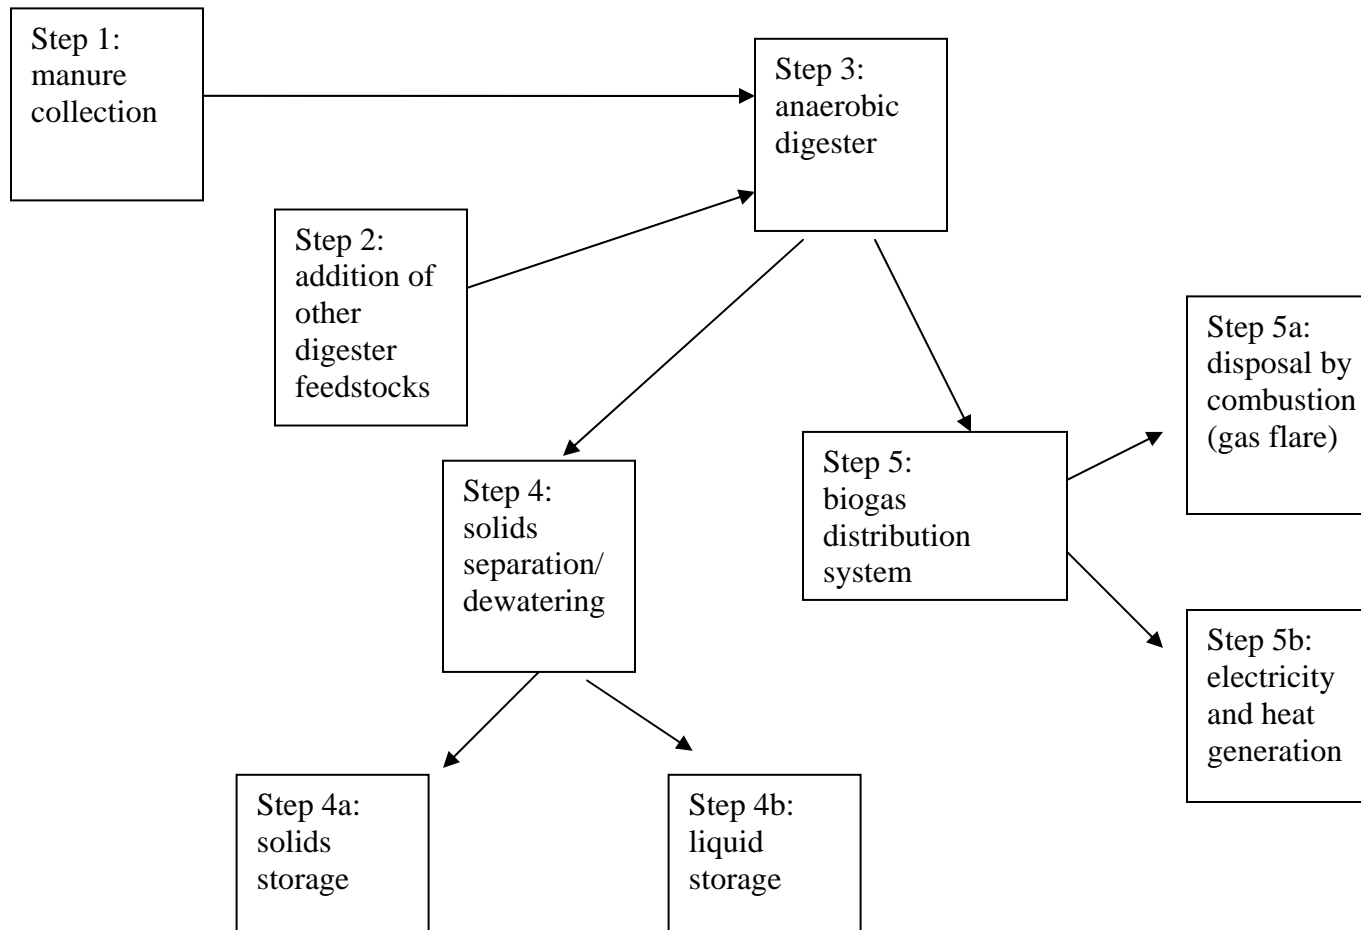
Step 1: manure collection

Step 2: addition of other digester feedstocks

Step 3: anaerobic digester

Step 4: solids separation/ dewatering

Step 5: biogas distribution system

Step 5a: disposal by combustion (gas flare)

Step 5b: electricity and heat generation

Step 4a: solids storage

Step 4b: liquid storage